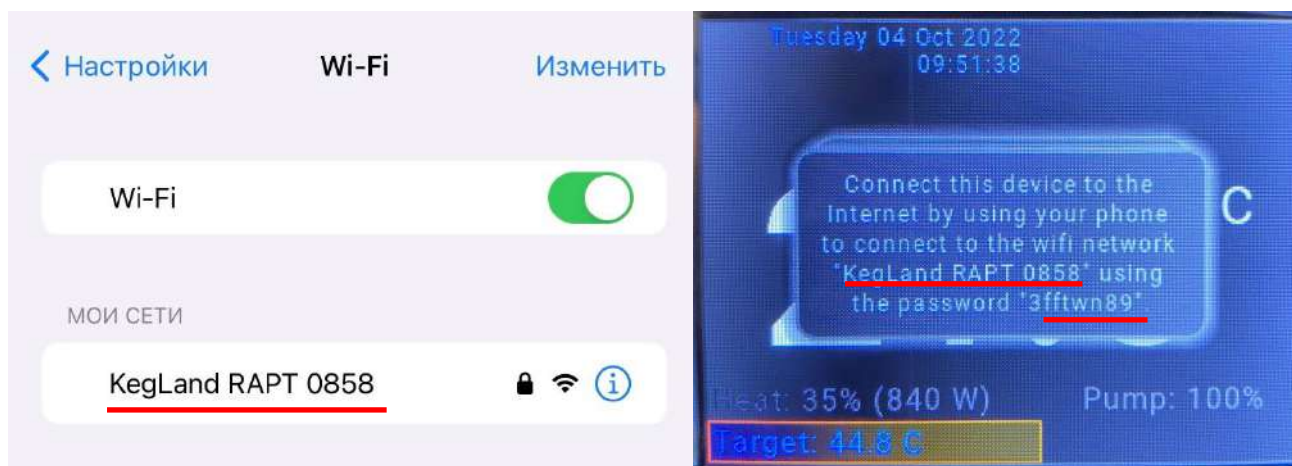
Настройки Wi-Fi Изменить

Wi-Fi

МОИ СЕТИ

KegLand RAPT 0858

Tuesday 04 Oct 2022
09:51:38

Connect this device to the Internet by using your phone to connect to the wifi network "KegLand RAPT 0858" using the password "3fftwn89"

C

Heat: 35% (840 W) Pump: 100%

Target: 44.8 C